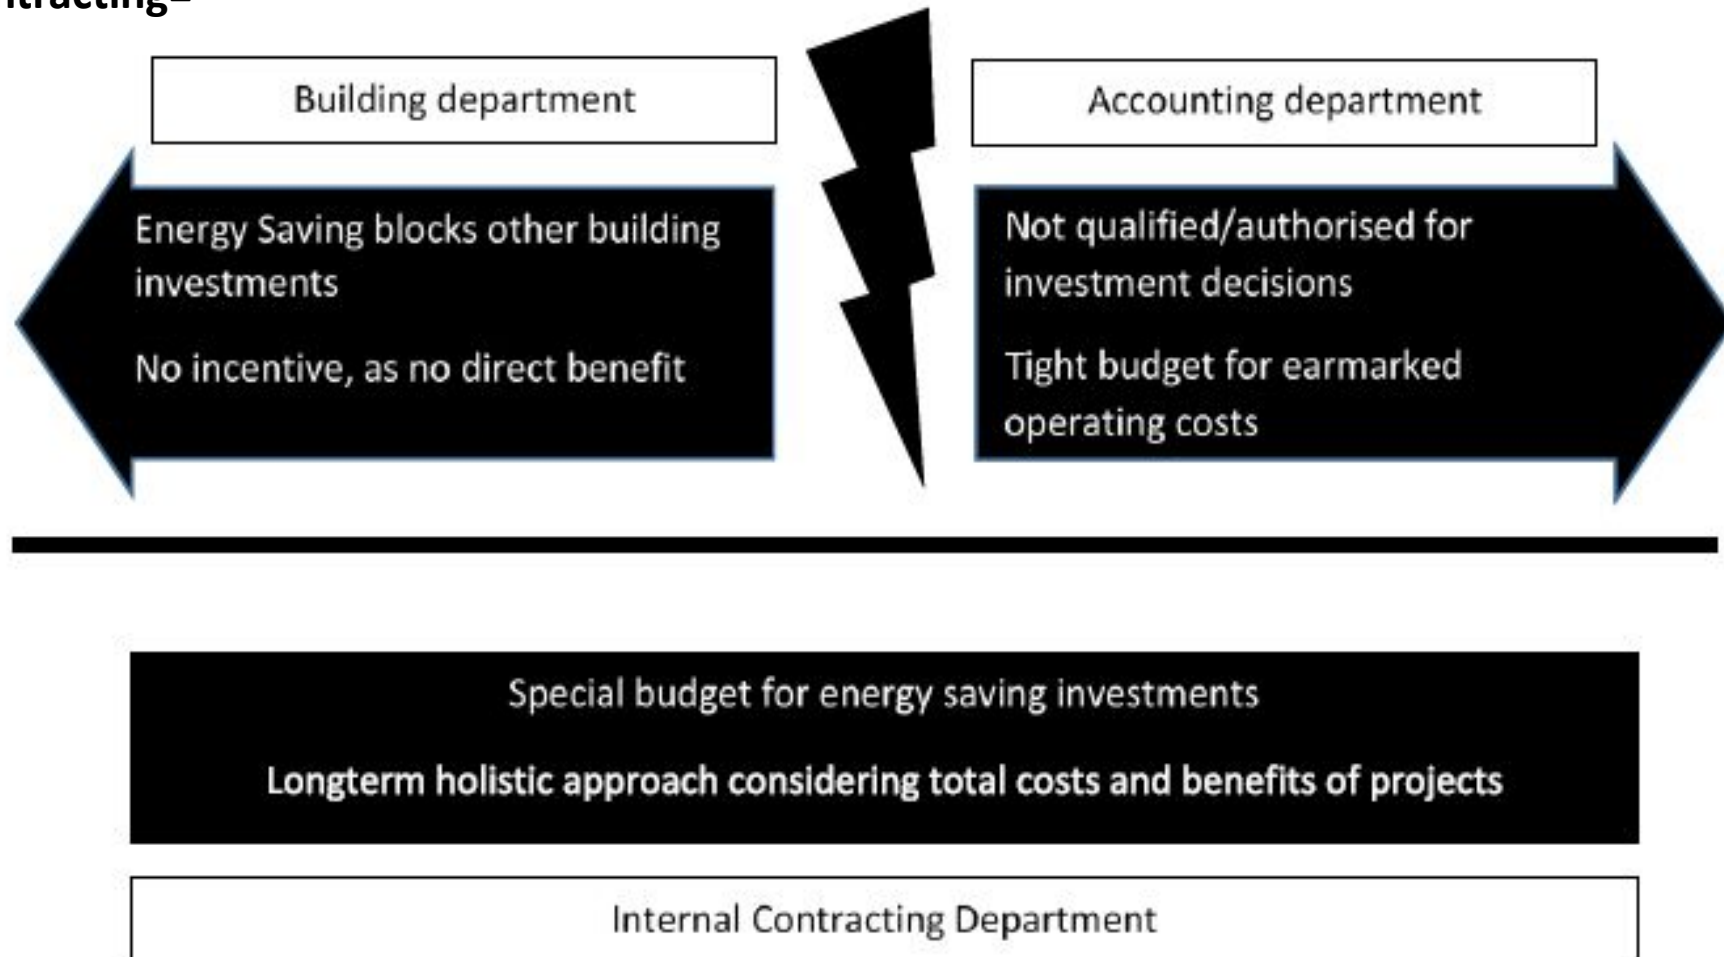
ntracting–

Building department

Energy Saving blocks other building investments

No incentive, as no direct benefit

Accounting department

Not qualified/authorised for investment decisions

Tight budget for earmarked operating costs

Special budget for energy saving investments

Longterm holistic approach considering total costs and benefits of projects

Internal Contracting Department